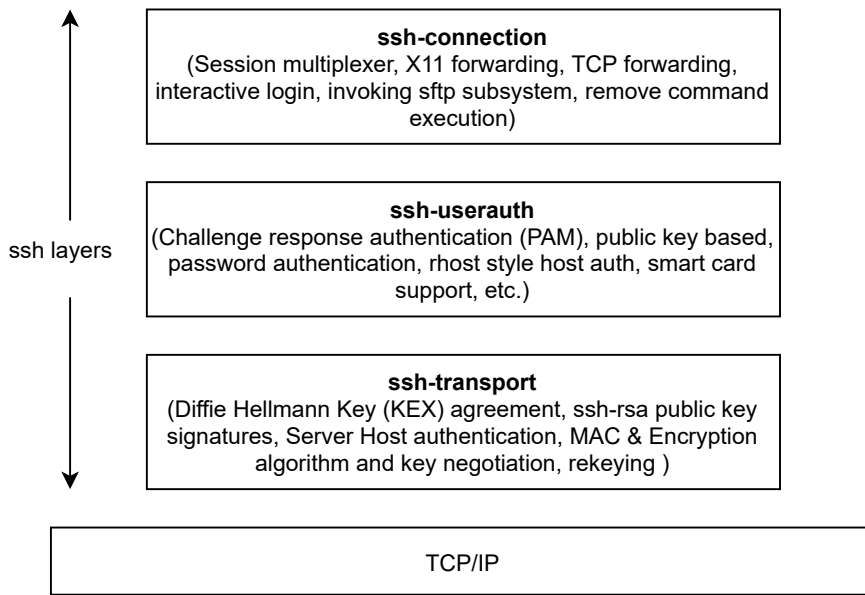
ssh layers

ssh-connection
(Session multiplexer, X11 forwarding, TCP forwarding, interactive login, invoking sftp subsystem, remove command execution)

ssh-userauth
(Challenge response authentication (PAM), public key based, password authentication, rhost style host auth, smart card support, etc.)

ssh-transport
(Diffie Hellmann Key (KEX) agreement, ssh-rsa public key signatures, Server Host authentication, MAC & Encryption algorithm and key negotiation, rekeying )

TCP/IP